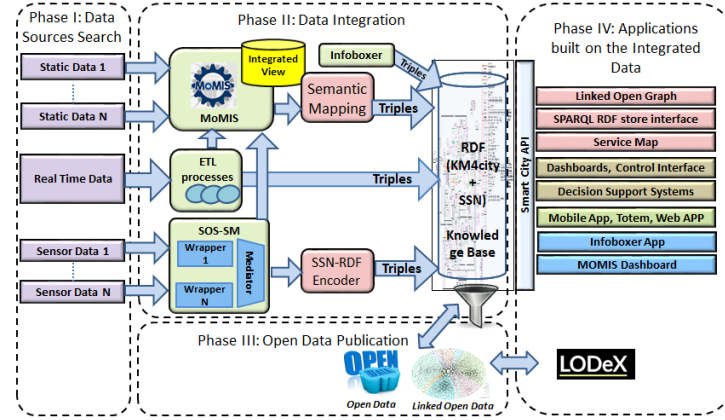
Phase I: Data Sources Search

Static Data 1

Static Data N

Real Time Data

Sensor Data 1

Sensor Data N

Phase II: Data Integration

MoMIS

Integrated View

MoMIS

Infoboxer

Triples

Semantic Mapping

Triples

ETL processes

Triples

SOS-SM

Wrapper 1

Wrapper N

Mediator

SSN-RDF Encoder

Triples

RDF (KM4city + SSN)

Knowledge Base

Smart City API

Phase IV: Applications built on the Integrated Data

Linked Open Graph

SPARQL RDF store interface

Service Map

Dashboards, Control Interface

Decision Support Systems

Mobile App, Totem, Web APP

Infoboxer App

MOMIS Dashboard

Phase III: Open Data Publication

OPEN DATA

Open Data

Linked Open Data

LODeX